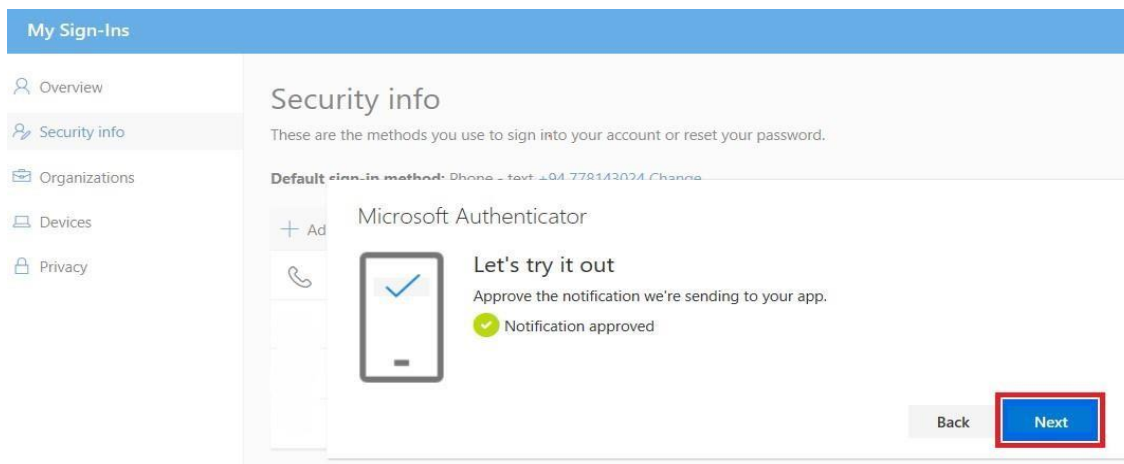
My Sign-Ins

Overview
Security info
Organizations
Devices
Privacy

Security info

These are the methods you use to sign into your account or reset your password.

Default sign-in method: Phone - text +94 778143024 Change

+ Ad

Microsoft Authenticator

Let's try it out

Approve the notification we're sending to your app.

Notification approved

Back

Next